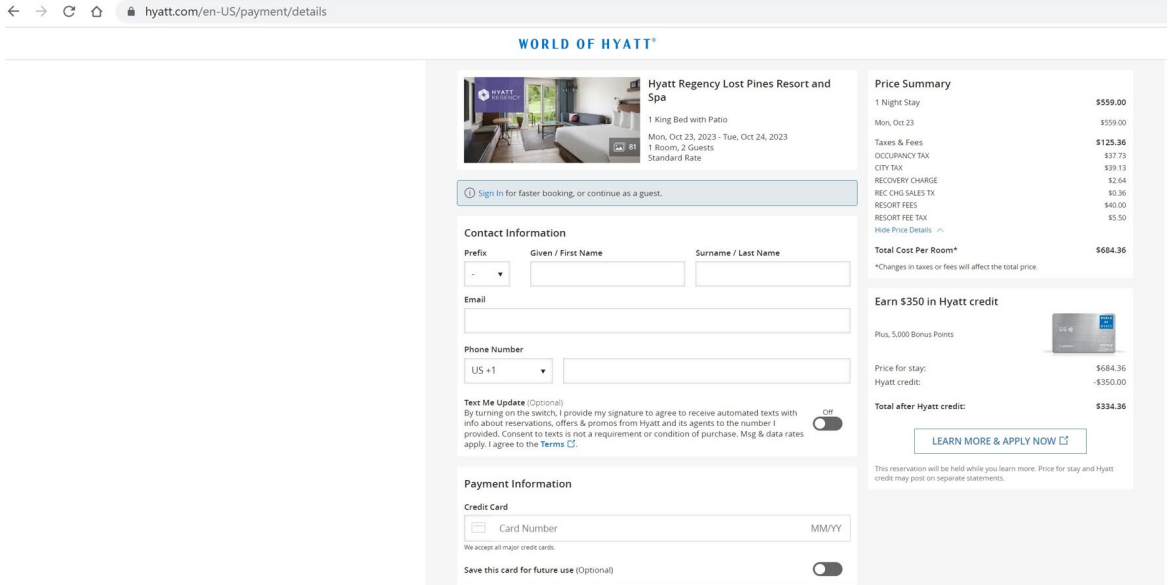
hyatt.com/en-US/payment/details

WORLD OF HYATT®

HYATT REGENCY

81

Hyatt Regency Lost Pines Resort and Spa

1 King Bed with Patio

Mon, Oct 23, 2023 - Tue, Oct 24, 2023
1 Room, 2 Guests
Standard Rate

Sign In for faster booking, or continue as a guest.

Contact Information

Prefix

-

Given / First Name

Surname / Last Name

Email

Phone Number

US +1

Text Me Update (Optional)
By turning on the switch, I provide my signature to agree to receive automated texts with info about reservations, offers & promos from Hyatt and its agents to the number I provided. Consent to texts is not a requirement or condition of purchase. Msg & data rates apply. I agree to the Terms.

Off

Payment Information

Credit Card

Card Number

MM/YY

We accept all major credit cards.

Save this card for future use (Optional)

Price Summary

| | |
|---|---|
| 1 Night Stay | $559.00 |
| Mon, Oct 23 | $559.00 |
| Taxes & Fees | $125.36 |
| OCCUPANCY TAX | $37.73 |
| CITY TAX | $39.13 |
| RECOVERY CHARGE | $2.64 |
| REC CHG SALES TX | $0.36 |
| RESORT FEES | $40.00 |
| RESORT FEE TAX | $5.50 |

Hide Price Details

Total Cost Per Room* $684.36

*Changes in taxes or fees will affect the total price.

Earn $350 in Hyatt credit

Plus, 5,000 Bonus Points

| | |
|---|---|
| Price for stay: | $684.36 |
| Hyatt credit: | -$350.00 |
| Total after Hyatt credit: | $334.36 |

LEARN MORE & APPLY NOW

This reservation will be held while you learn more. Price for stay and Hyatt credit may post on separate statements.